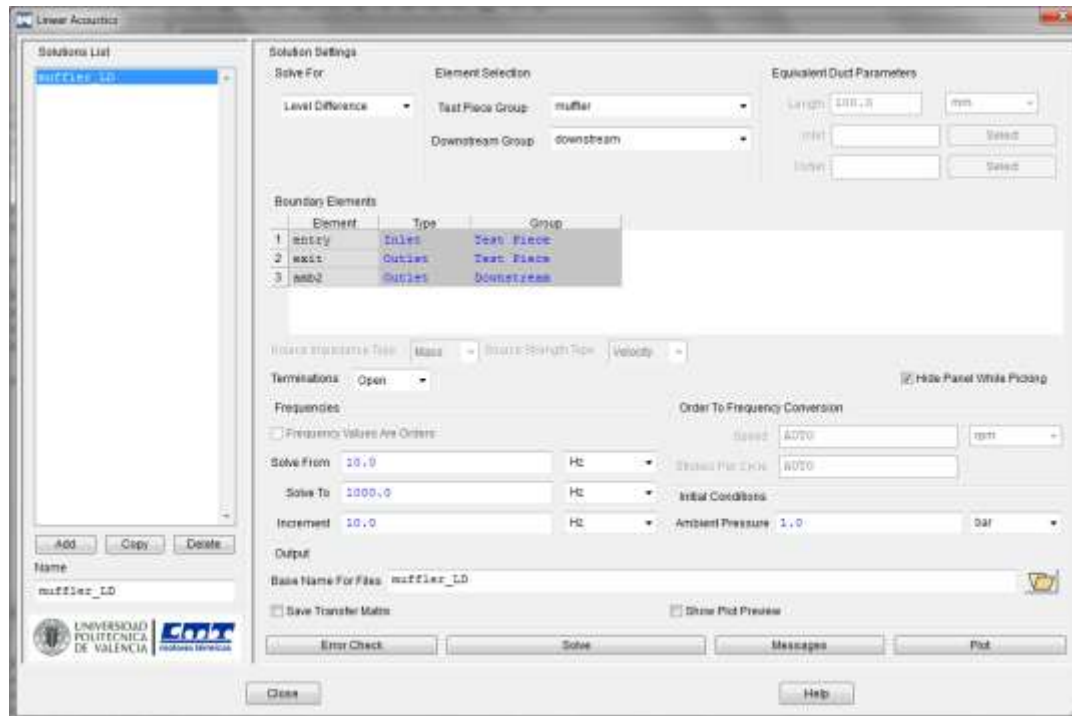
Linear Acoustics

Solutions List
muffler_LD

Add Copy Delete
Name
muffler_LD

UNIVERSIDAD POLITECNICA DE VALENCIA CMT

Solution Settings
Solve For
Level Difference

Element Selection
Test Piece Group muffler
Downstream Group downstream

Equivalent Duct Parameters
Length 100.0 mm
Inlet Select
Outlet Select

Boundary Elements

| | Element | Type | Group |
|---|---|---|---|
| 1 | entry | Inlet | Test Piece |
| 2 | exit | Outlet | Test Piece |
| 3 | amb2 | Outlet | Downstream |

Source Impedance Type Mass Source Strength Type Velocity

Terminations Open

Hide Panel While Picking

Frequencies
Frequency Values Are Orders
Solve From 10.0 Hz
Solve To 1000.0 Hz
Increment 10.0 Hz

Order To Frequency Conversion
Speed AUTO rpm
Strokes Per Cycle AUTO

Initial Conditions
Ambient Pressure 1.0 bar

Output
Base Name For Files muffler_LD

Save Transfer Matrix
Show Plot Preview

Error Check Solve Messages Plot

Close Help